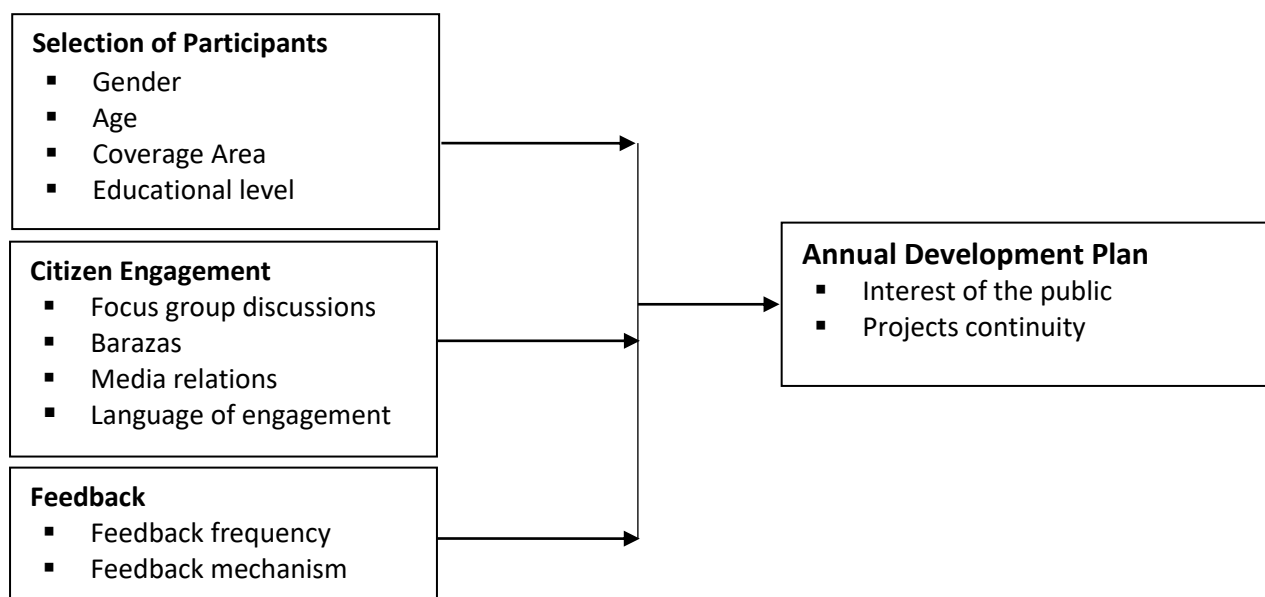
**Selection of Participants**
- Gender
- Age
- Coverage Area
- Educational level

**Citizen Engagement**
- Focus group discussions
- Barazas
- Media relations
- Language of engagement

**Feedback**
- Feedback frequency
- Feedback mechanism

**Annual Development Plan**
- Interest of the public
- Projects continuity